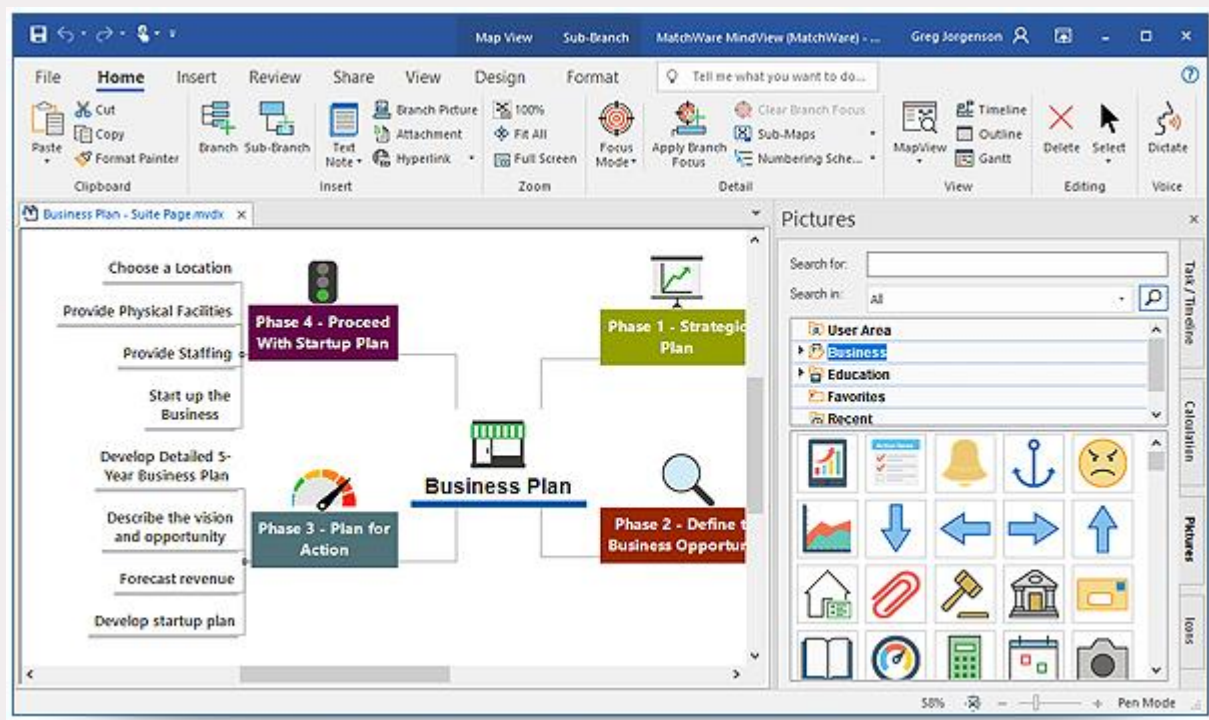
Map View Sub-Branch MatchWare MindView (MatchWare) - ... Greg Jorgenson

File Home Insert Review Share View Design Format Tell me what you want to do...

Paste Cut Copy Format Painter
Clipboard

Branch Sub-Branch Text Note Branch Picture Attachment Hyperlink
Insert

100% Fit All Full Screen
Zoom

Focus Mode Apply Branch Focus Clear Branch Focus Sub-Maps Numbering Sche...
Detail

MapView Timeline Outline Gantt
View

Delete Select
Editing

Dictate
Voice

Business Plan - Suite Page.mvdx

Choose a Location
Provide Physical Facilities
Provide Staffing
Start up the Business
Phase 4 - Proceed With Startup Plan
Phase 1 - Strategic Plan
Business Plan
Develop Detailed 5-Year Business Plan
Describe the vision and opportunity
Forecast revenue
Develop startup plan
Phase 3 - Plan for Action
Phase 2 - Define t Business Opportur

Pictures
Search for:
Search in: All
User Area
Business
Education
Favorites
Recent

Task / Timeline
Calculation
Pictures
Icons

58% Pen Mode